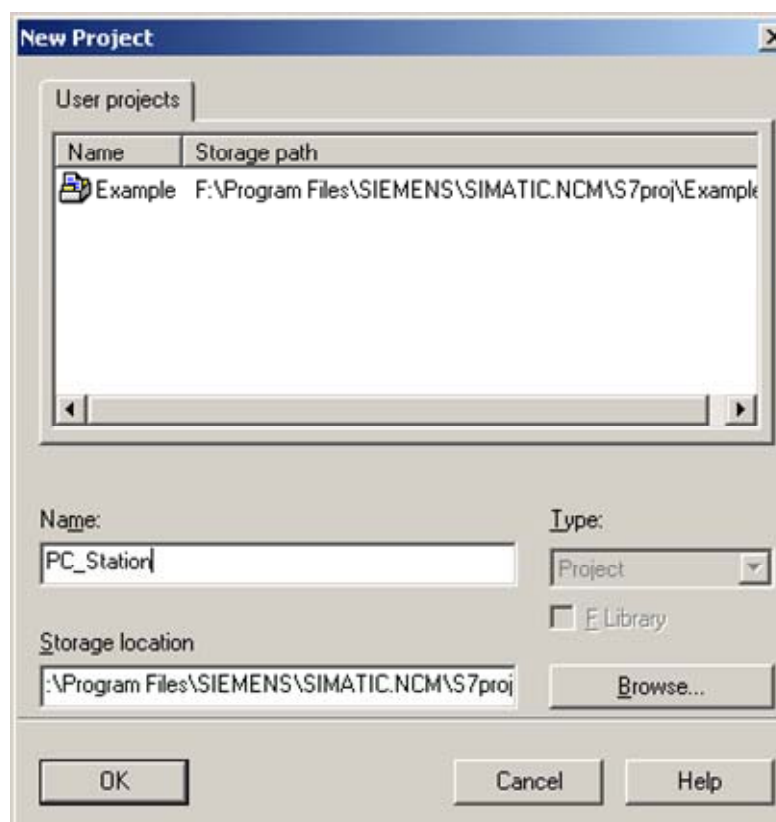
New Project

User projects

| Name | Storage path |
|---|---|
| Example | F:\Program Files\SIEMENS\SIMATIC.NCM\S7proj\Example |

Name:

PC_Station

Type:

Project

F Library

Storage location

:\Program Files\SIEMENS\SIMATIC.NCM\S7proj

Browse...

OK

Cancel

Help